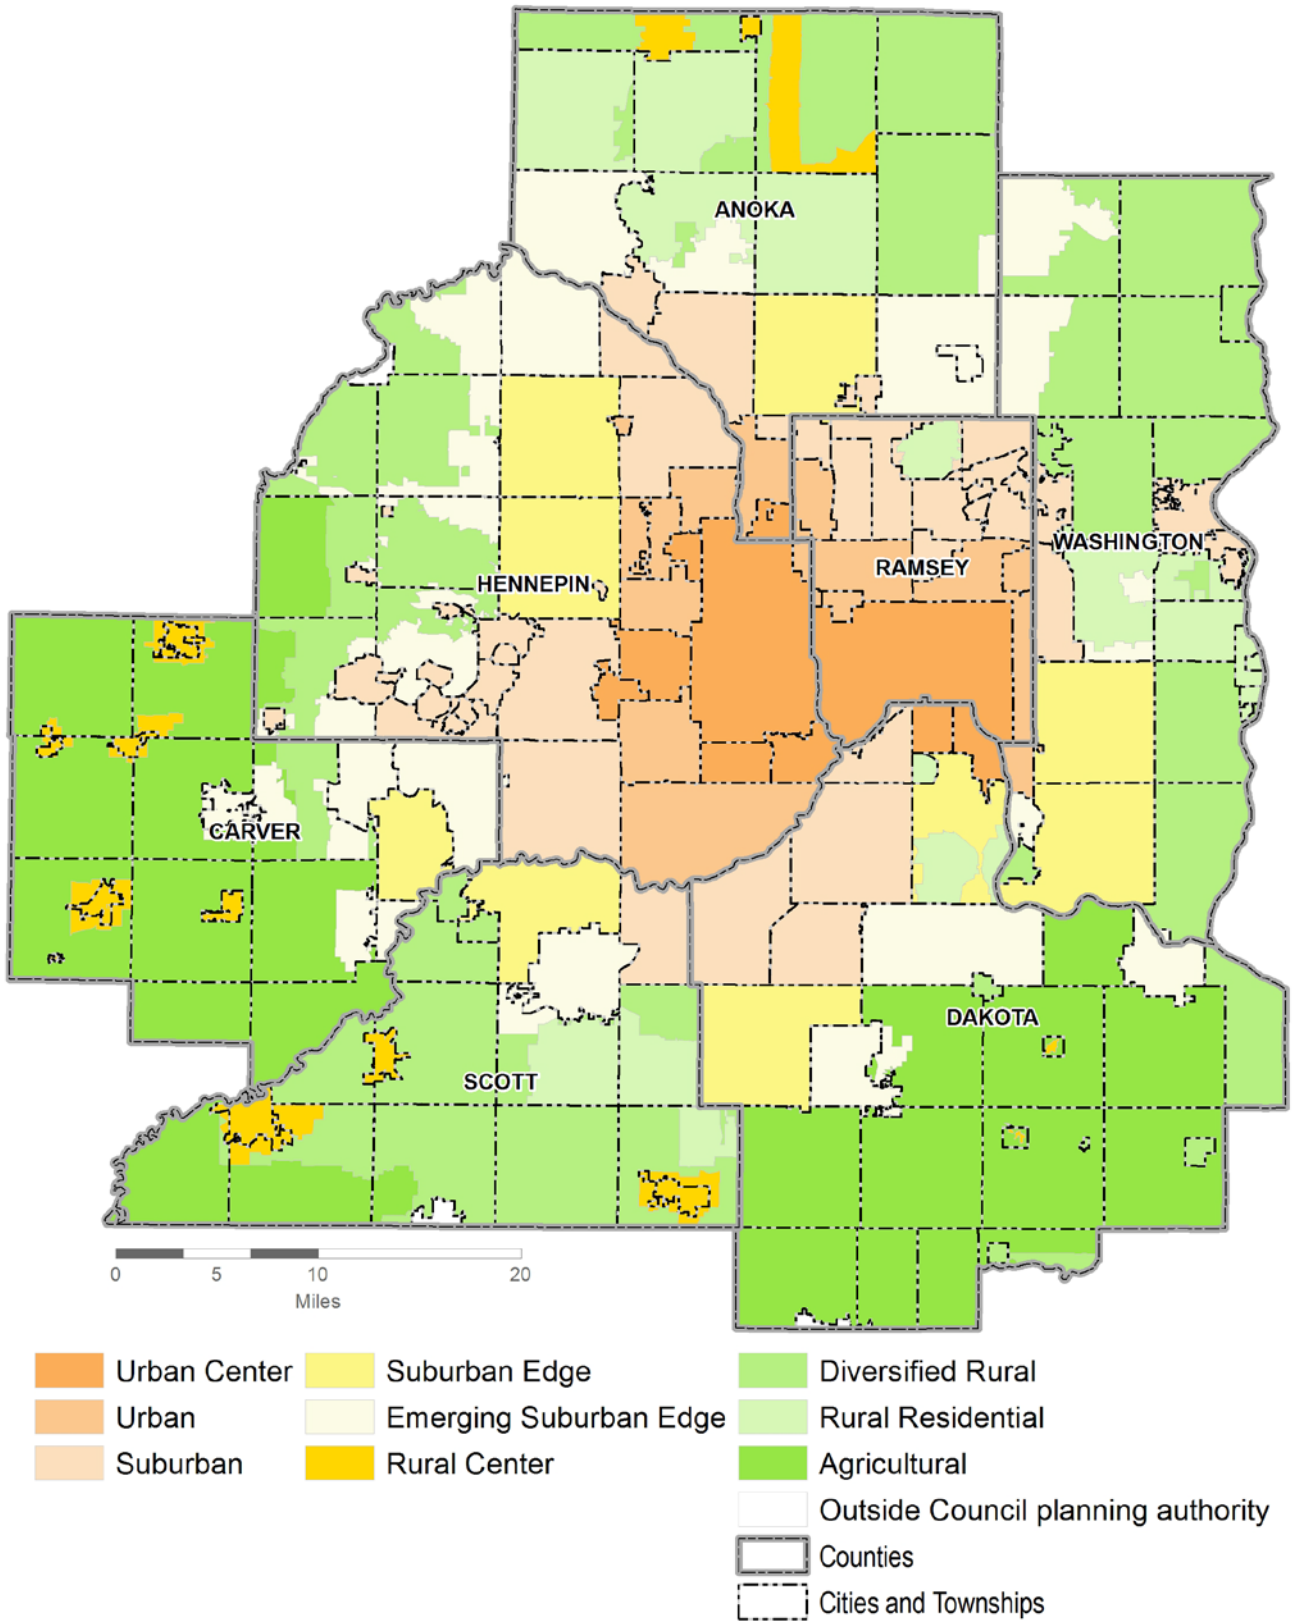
ANOKA

WASHINGTON

RAMSEY

HENNEPIN

CARVER

DAKOTA

SCOTT

0 5 10 20
Miles

Urban Center
Urban
Suburban

Suburban Edge
Emerging Suburban Edge
Rural Center

Diversified Rural
Rural Residential
Agricultural
Outside Council planning authority
Counties
Cities and Townships